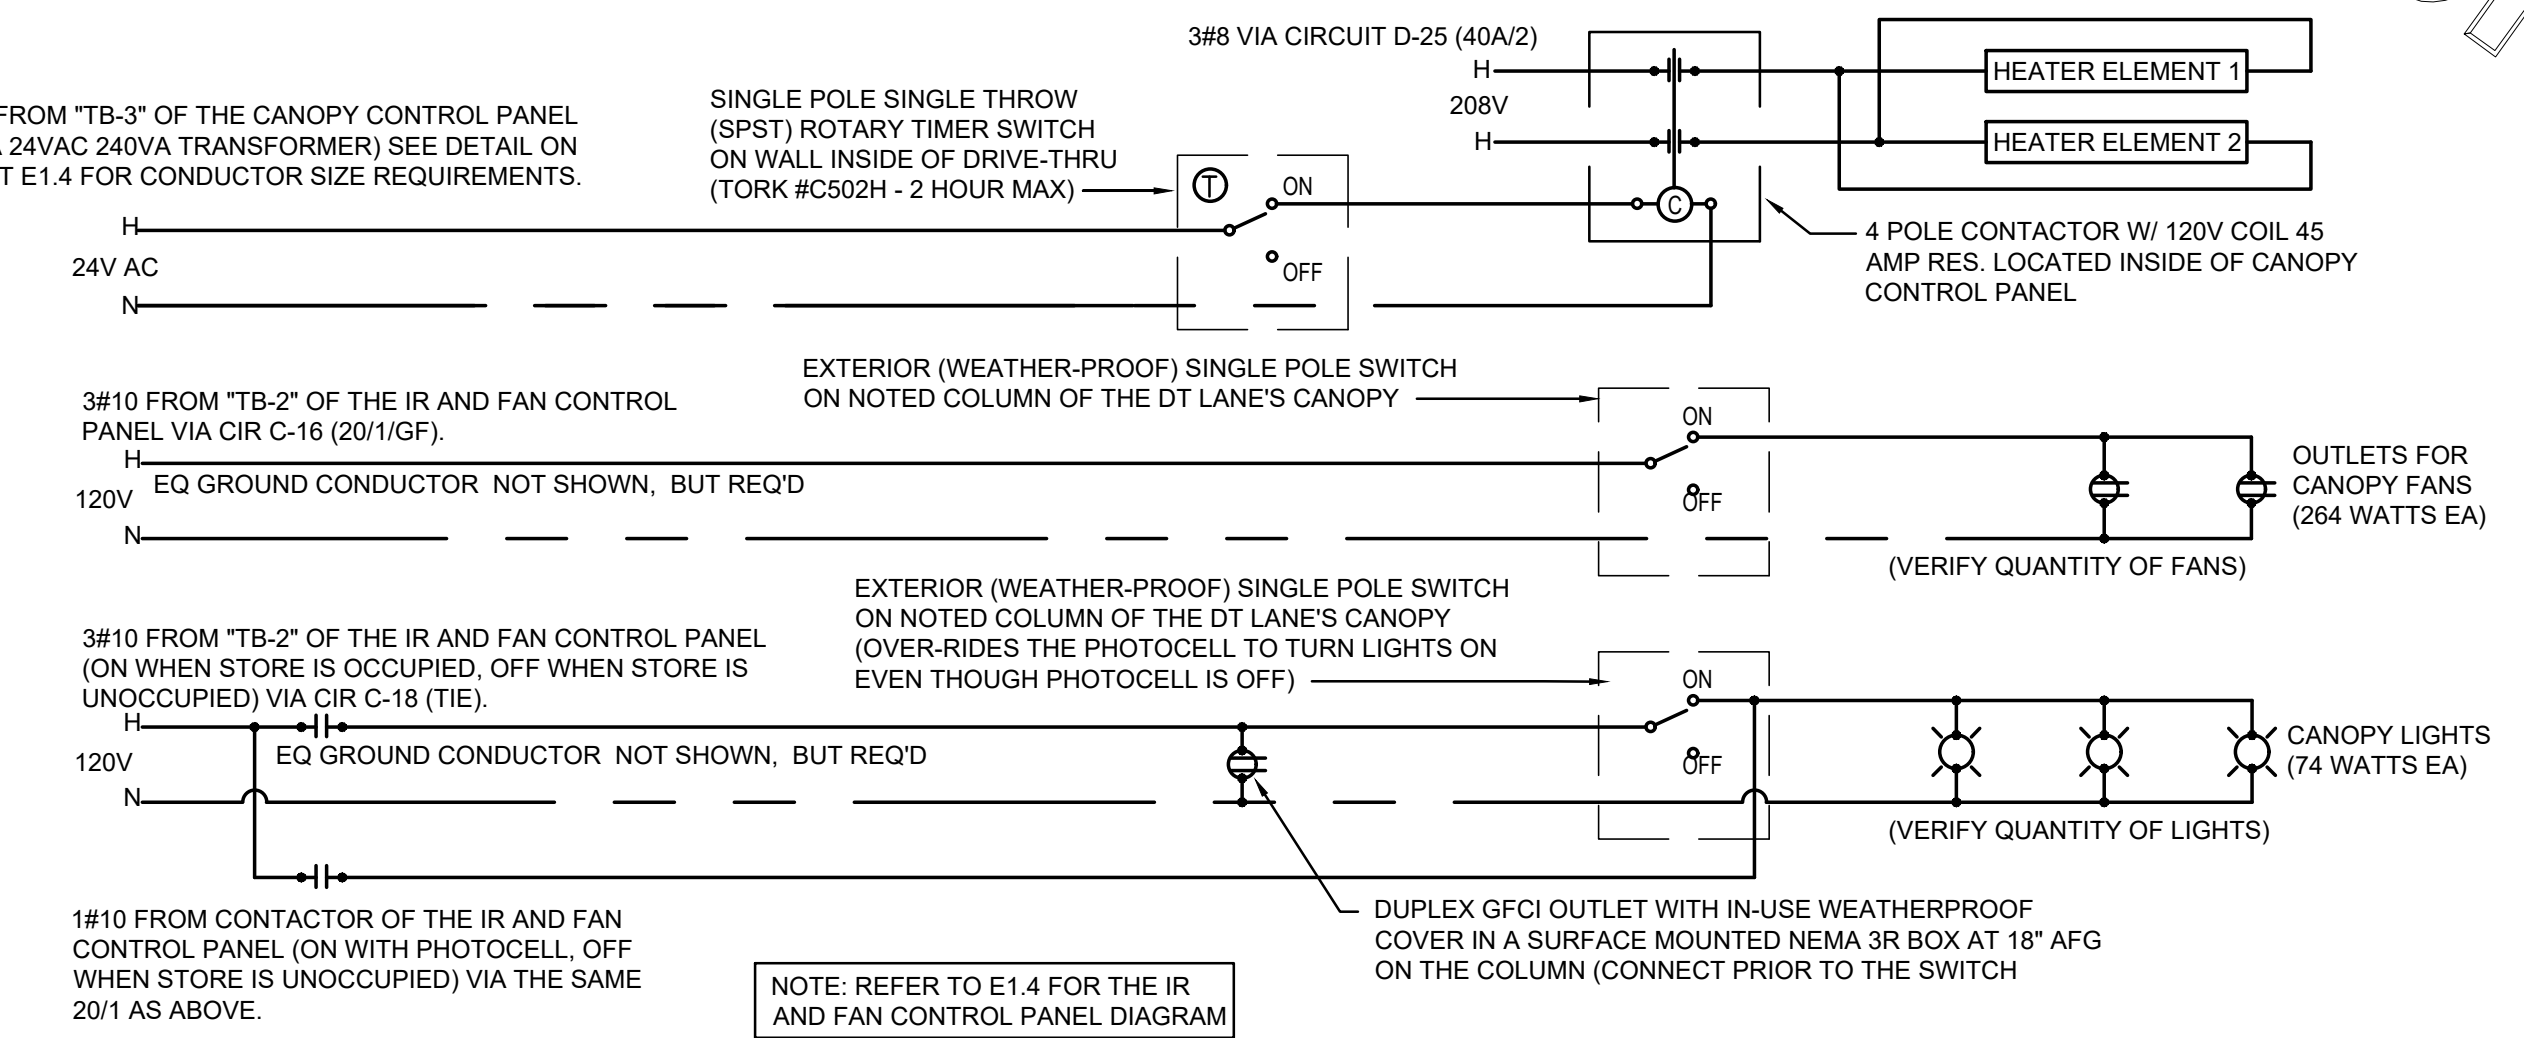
FROM "TB-3" OF THE CANOPY CONTROL PANEL 24VAC 240VA TRANSFORMER) SEE DETAIL ON T E1.4 FOR CONDUCTOR SIZE REQUIREMENTS.

SINGLE POLE SINGLE THROW (SPST) ROTARY TIMER SWITCH ON WALL INSIDE OF DRIVE-THRU (TORK #C502H - 2 HOUR MAX)

3#8 VIA CIRCUIT D-25 (40A/2)

H

208V

H

HEATER ELEMENT 1

HEATER ELEMENT 2

T

ON

OFF

C

H

24V AC

N

4 POLE CONTACTOR W/ 120V COIL 45 AMP RES. LOCATED INSIDE OF CANOPY CONTROL PANEL

EXTERIOR (WEATHER-PROOF) SINGLE POLE SWITCH ON NOTED COLUMN OF THE DT LANE'S CANOPY

3#10 FROM "TB-2" OF THE IR AND FAN CONTROL PANEL VIA CIR C-16 (20/1/GF).

ON

H

120V

EQ GROUND CONDUCTOR NOT SHOWN, BUT REQ'D

OFF

N

OUTLETS FOR CANOPY FANS (264 WATTS EA)

(VERIFY QUANTITY OF FANS)

EXTERIOR (WEATHER-PROOF) SINGLE POLE SWITCH ON NOTED COLUMN OF THE DT LANE'S CANOPY (OVER-RIDES THE PHOTOCELL TO TURN LIGHTS ON EVEN THOUGH PHOTOCELL IS OFF)

3#10 FROM "TB-2" OF THE IR AND FAN CONTROL PANEL (ON WHEN STORE IS OCCUPIED, OFF WHEN STORE IS UNOCCUPIED) VIA CIR C-18 (TIE).

ON

H

120V

EQ GROUND CONDUCTOR NOT SHOWN, BUT REQ'D

OFF

N

CANOPY LIGHTS (74 WATTS EA)

(VERIFY QUANTITY OF LIGHTS)

1#10 FROM CONTACTOR OF THE IR AND FAN CONTROL PANEL (ON WITH PHOTOCELL, OFF WHEN STORE IS UNOCCUPIED) VIA THE SAME 20/1 AS ABOVE.

NOTE: REFER TO E1.4 FOR THE IR AND FAN CONTROL PANEL DIAGRAM

DUPLEX GFCI OUTLET WITH IN-USE WEATHERPROOF COVER IN A SURFACE MOUNTED NEMA 3R BOX AT 18" AFG ON THE COLUMN (CONNECT PRIOR TO THE SWITCH